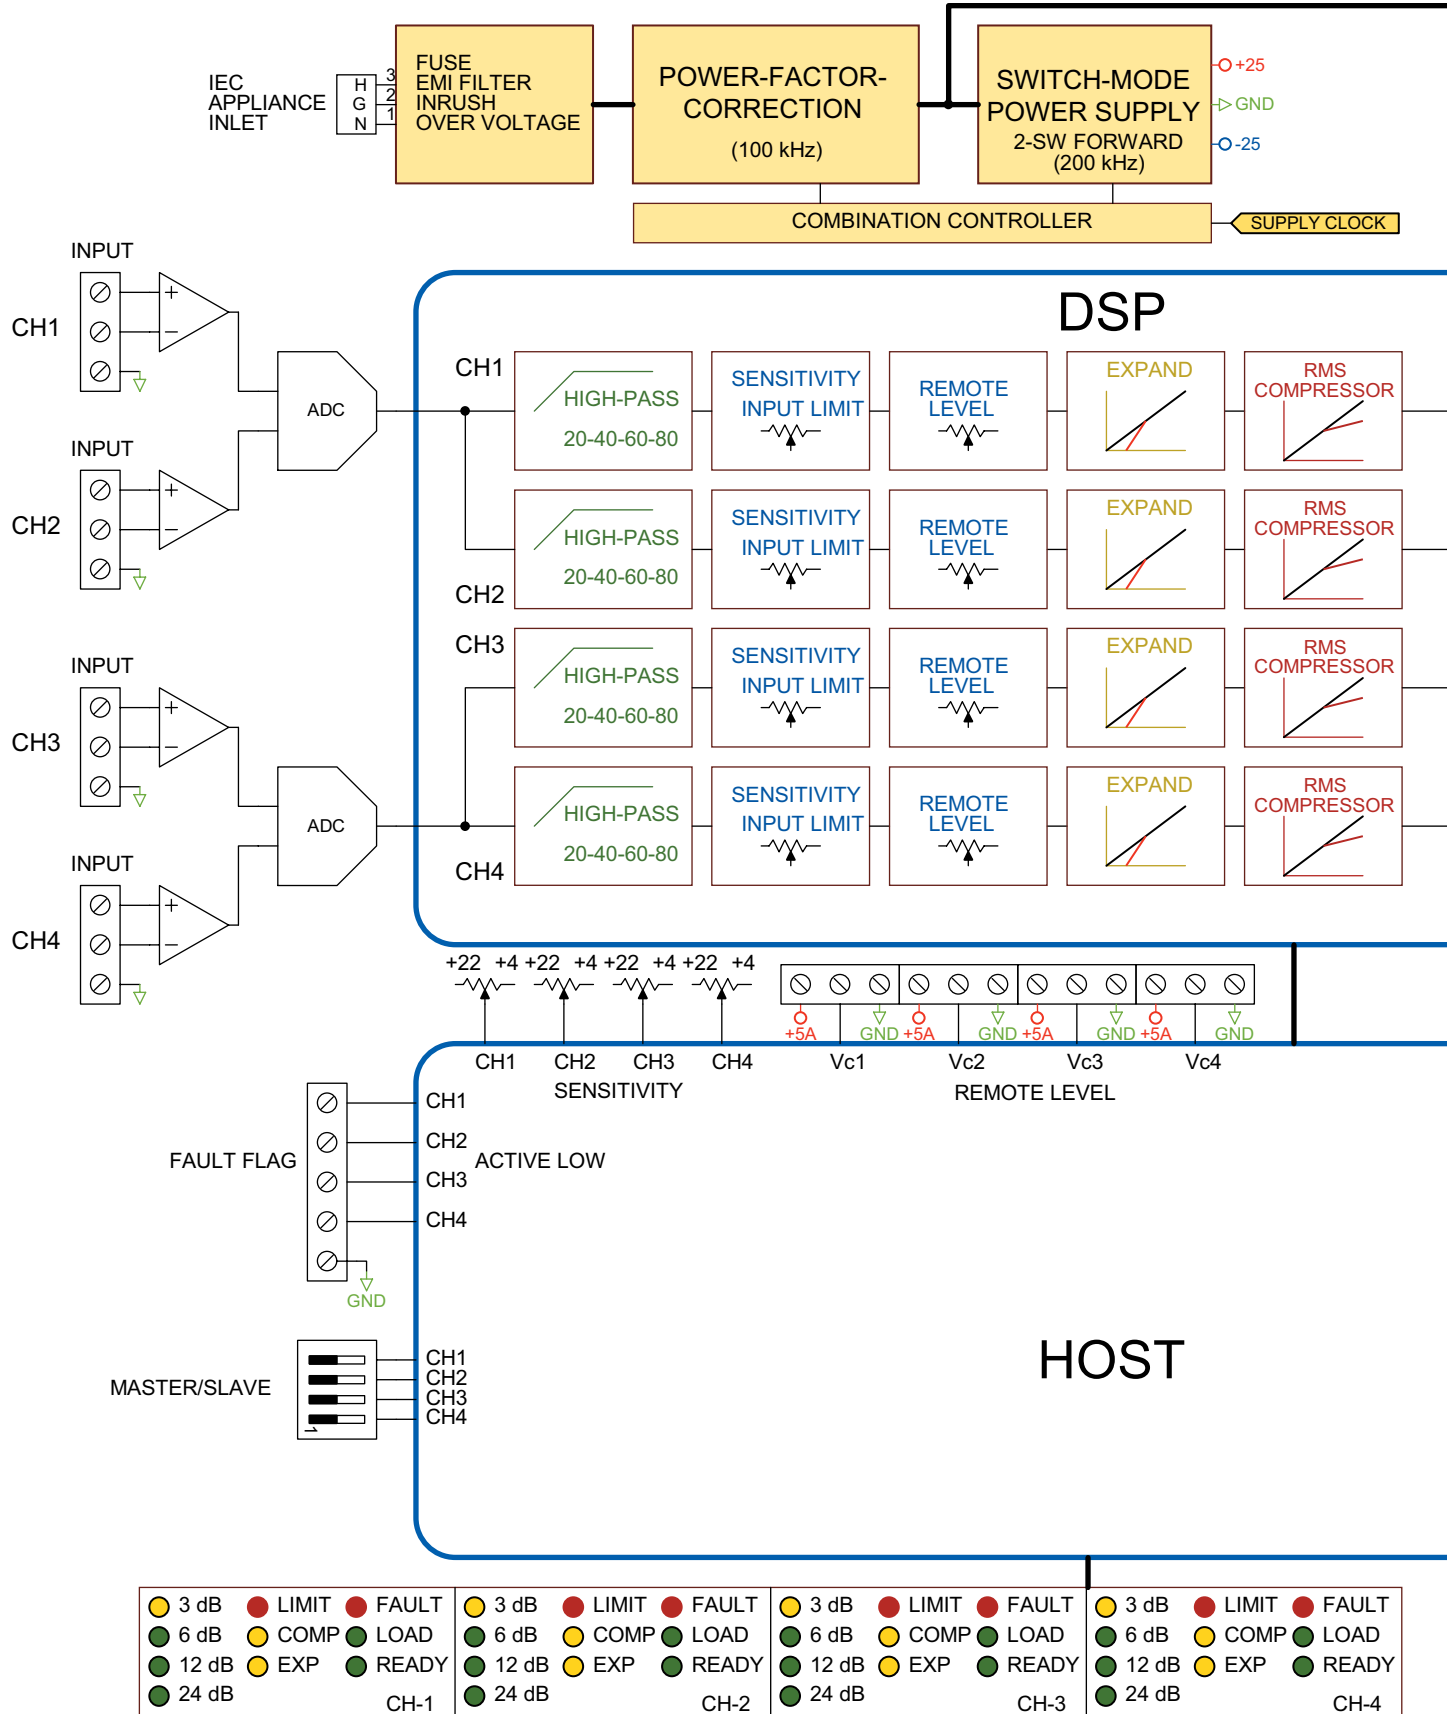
IEC APPLIANCE INLET

H G N

3 2 1

FUSE
EMI FILTER
INRUSH
OVER VOLTAGE

POWER-FACTOR-CORRECTION
(100 kHz)

SWITCH-MODE POWER SUPPLY
2-SW FORWARD
(200 kHz)

+25
GND
-25

COMBINATION CONTROLLER

SUPPLY CLOCK

INPUT
CH1

INPUT
CH2

INPUT
CH3

INPUT
CH4

ADC

ADC

DSP

CH1
CH2
CH3
CH4

HIGH-PASS
20-40-60-80

SENSITIVITY
INPUT LIMIT

REMOTE LEVEL

EXPAND

RMS COMPRESSOR

HIGH-PASS
20-40-60-80

SENSITIVITY
INPUT LIMIT

REMOTE LEVEL

EXPAND

RMS COMPRESSOR

HIGH-PASS
20-40-60-80

SENSITIVITY
INPUT LIMIT

REMOTE LEVEL

EXPAND

RMS COMPRESSOR

HIGH-PASS
20-40-60-80

SENSITIVITY
INPUT LIMIT

REMOTE LEVEL

EXPAND

RMS COMPRESSOR

+22 +4 +22 +4 +22 +4 +22 +4

+5A GND +5A GND +5A GND +5A GND

CH1 CH2 CH3 CH4
SENSITIVITY

Vc1 Vc2 Vc3 Vc4
REMOTE LEVEL

FAULT FLAG

CH1
CH2
CH3
CH4

ACTIVE LOW

GND

MASTER/SLAVE

CH1
CH2
CH3
CH4

1

HOST

3 dB LIMIT FAULT
6 dB COMP LOAD
12 dB EXP READY
24 dB
CH-1

3 dB LIMIT FAULT
6 dB COMP LOAD
12 dB EXP READY
24 dB
CH-2

3 dB LIMIT FAULT
6 dB COMP LOAD
12 dB EXP READY
24 dB
CH-3

3 dB LIMIT FAULT
6 dB COMP LOAD
12 dB EXP READY
24 dB
CH-4